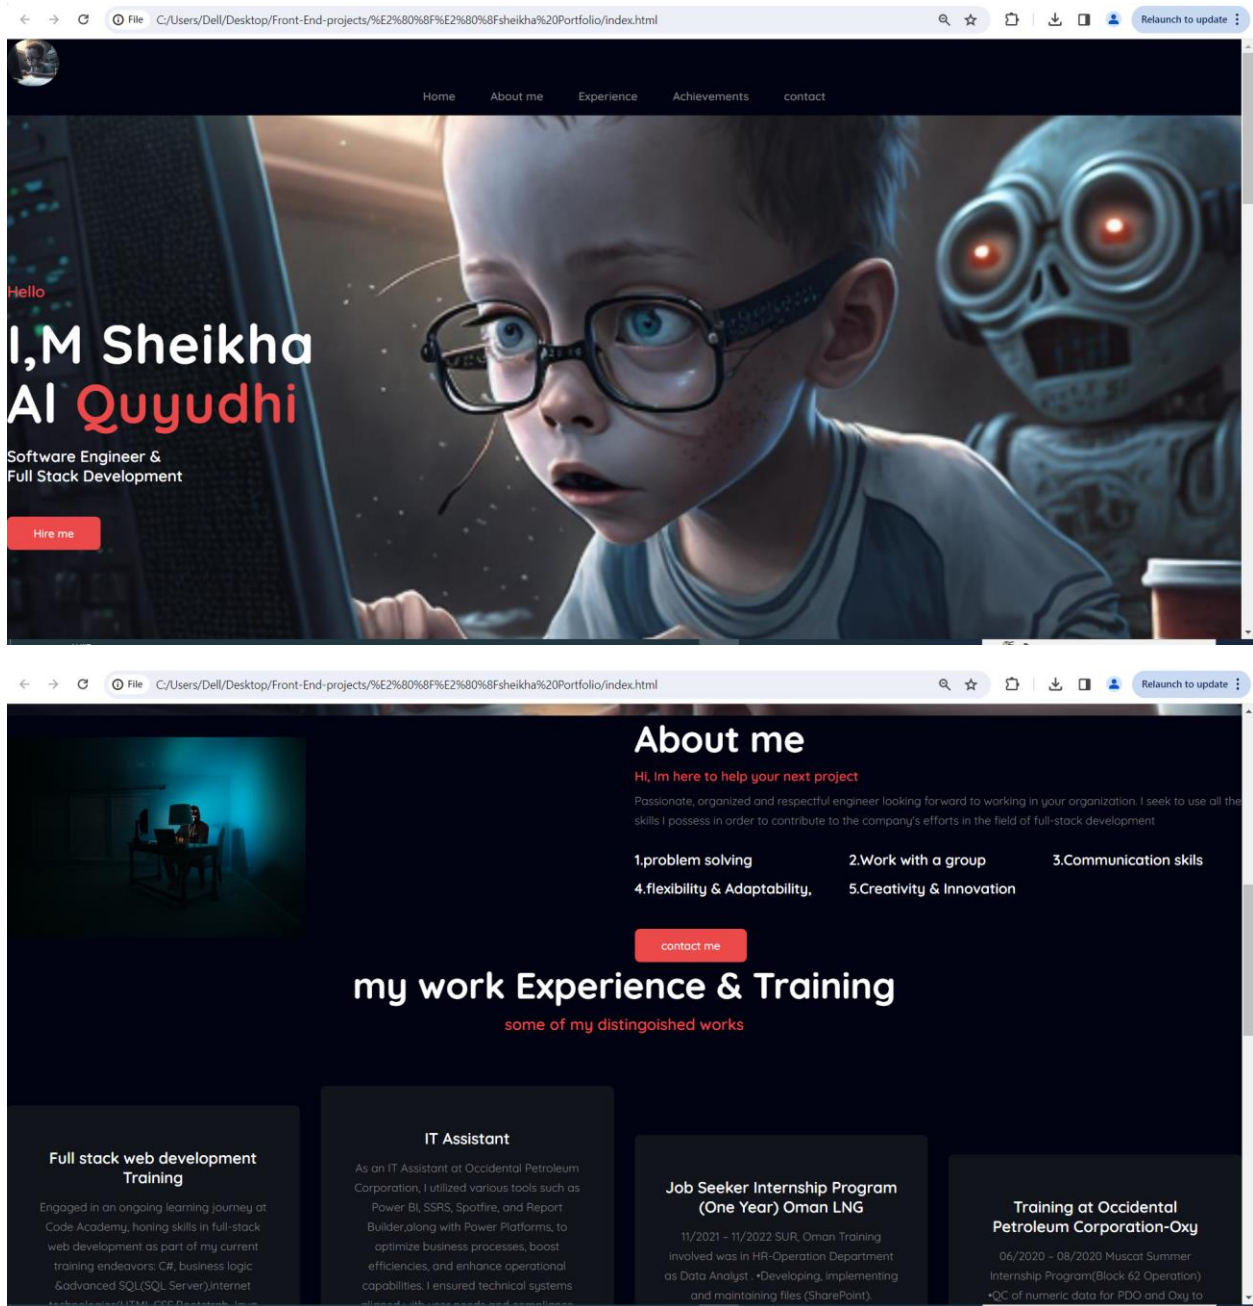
File C:/Users/Dell/Desktop/Front-End-projects/%E2%80%8F%E2%80%8Fsheikha%20Portfolio/index.html

Relaunch to update

Home About me Experience Achievements contact

Hello

I,M Sheikha Al Quyudhi

Software Engineer & Full Stack Development

Hire me

File C:/Users/Dell/Desktop/Front-End-projects/%E2%80%8F%E2%80%8Fsheikha%20Portfolio/index.html

Relaunch to update

About me

Hi, Im here to help your next project

Passionate, organized and respectful engineer looking forward to working in your organization. I seek to use all the skills I possess in order to contribute to the company's efforts in the field of full-stack development

1.problem solving
2.Work with a group
3.Communication skils
4.flexibility & Adaptability,
5.Creativity & Innovation

contact me

my work Experience & Training

some of my distingoished works

Full stack web development Training

Engaged in an ongoing learning journey at Code Academy, honing skills in full-stack web development as part of my current training endeavors: C#, business logic &advanced SQL(SQL Server),internet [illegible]

IT Assistant

As an IT Assistant at Occidental Petroleum Corporation, I utilized various tools such as Power BI, SSRS, Spotfire, and Report Builder,along with Power Platforms, to optimize business processes, boost efficiencies, and enhance operational capabilities. I ensured technical systems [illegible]

Job Seeker Internship Program (One Year) Oman LNG

11/2021 – 11/2022 SUR, Oman Training involved was in HR-Operation Department as Data Analyst . •Developing, implementing and maintaining files (SharePoint).

Training at Occidental Petroleum Corporation-Oxy

06/2020 – 08/2020 Muscat Summer Internship Program(Block 62 Operation) •QC of numeric data for PDO and Oxy to